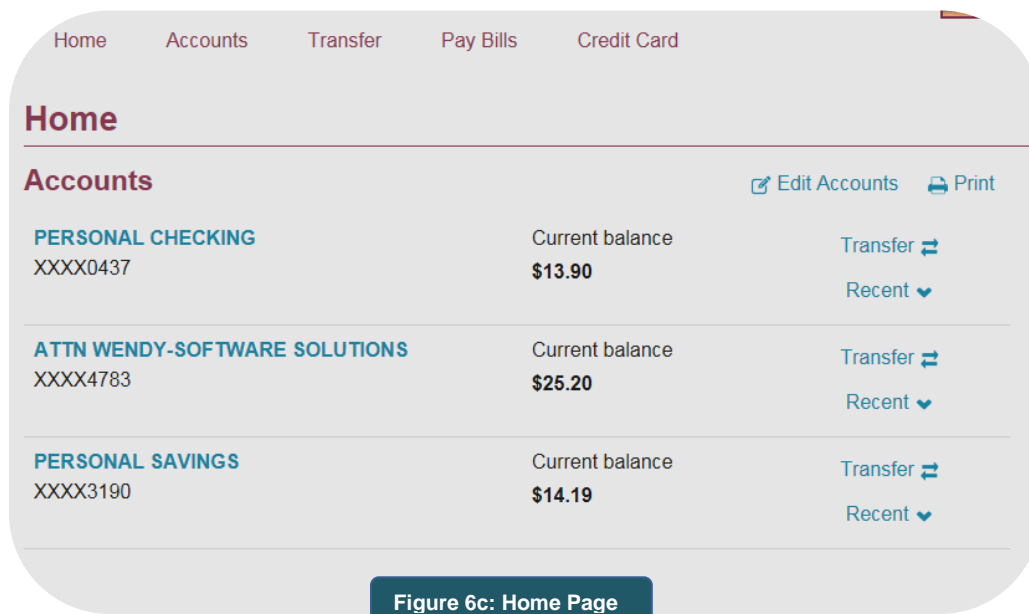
Home Accounts Transfer Pay Bills Credit Card

Home

Accounts

Edit Accounts Print

| | | |
|---|---|---|
| PERSONAL CHECKING XXXX0437 | Current balance $13.90 | Transfer Recent |
| ATTN WENDY-SOFTWARE SOLUTIONS XXXX4783 | Current balance $25.20 | Transfer Recent |
| PERSONAL SAVINGS XXXX3190 | Current balance $14.19 | Transfer Recent |

Figure 6c: Home Page